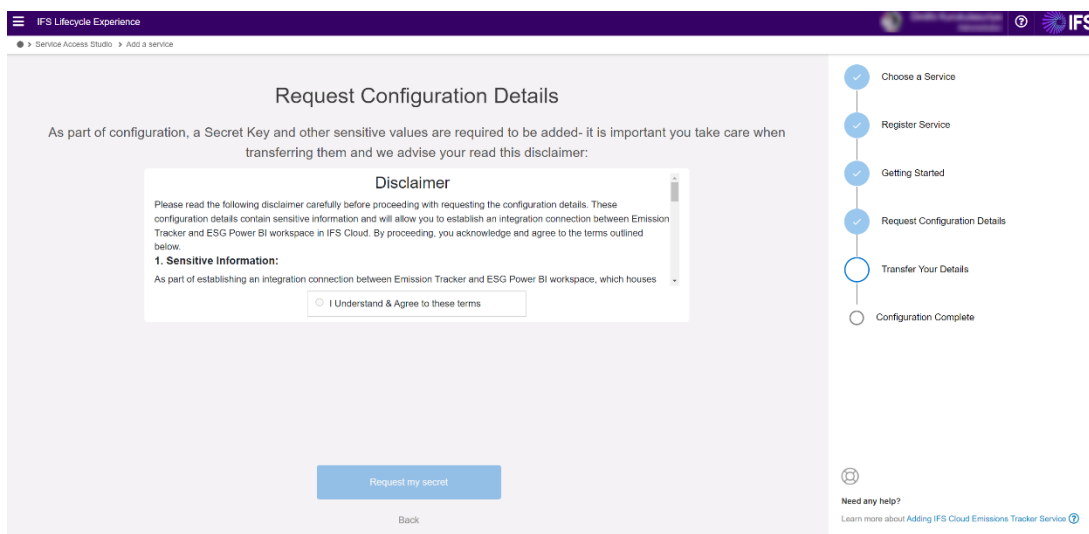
IFS Lifecycle Experience

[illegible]

IFS

Service Access Studio > Add a service

Request Configuration Details

As part of configuration, a Secret Key and other sensitive values are required to be added- it is important you take care when transferring them and we advise your read this disclaimer:

Disclaimer

Please read the following disclaimer carefully before proceeding with requesting the configuration details. These configuration details contain sensitive information and will allow you to establish an integration connection between Emission Tracker and ESG Power BI workspace in IFS Cloud. By proceeding, you acknowledge and agree to the terms outlined below.

1. Sensitive Information:

As part of establishing an integration connection between Emission Tracker and ESG Power BI workspace, which houses

I Understand & Agree to these terms

Request my secret

Back

Choose a Service

Register Service

Getting Started

Request Configuration Details

Transfer Your Details

Configuration Complete

Need any help?

Learn more about Adding IFS Cloud Emissions Tracker Service